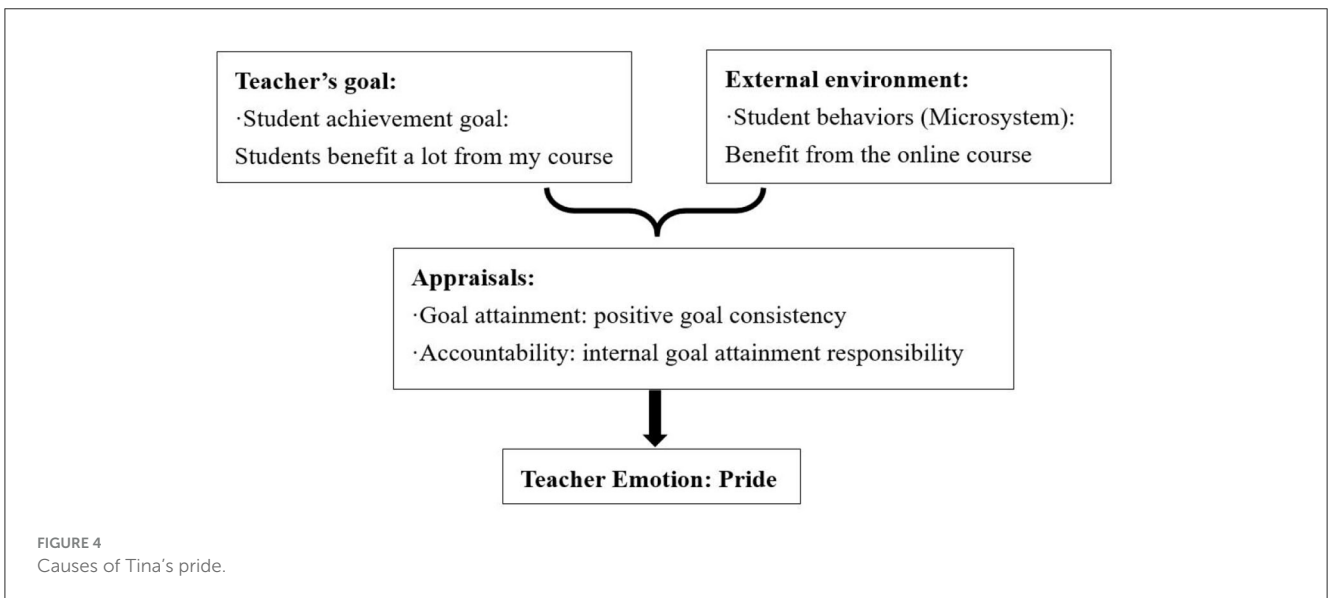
**Teacher's goal:**
·Student achievement goal:
Students benefit a lot from my course

**External environment:**
·Student behaviors (Microsystem):
Benefit from the online course

**Appraisals:**
·Goal attainment: positive goal consistency
·Accountability: internal goal attainment responsibility

**Teacher Emotion: Pride**

FIGURE 4
Causes of Tina's pride.